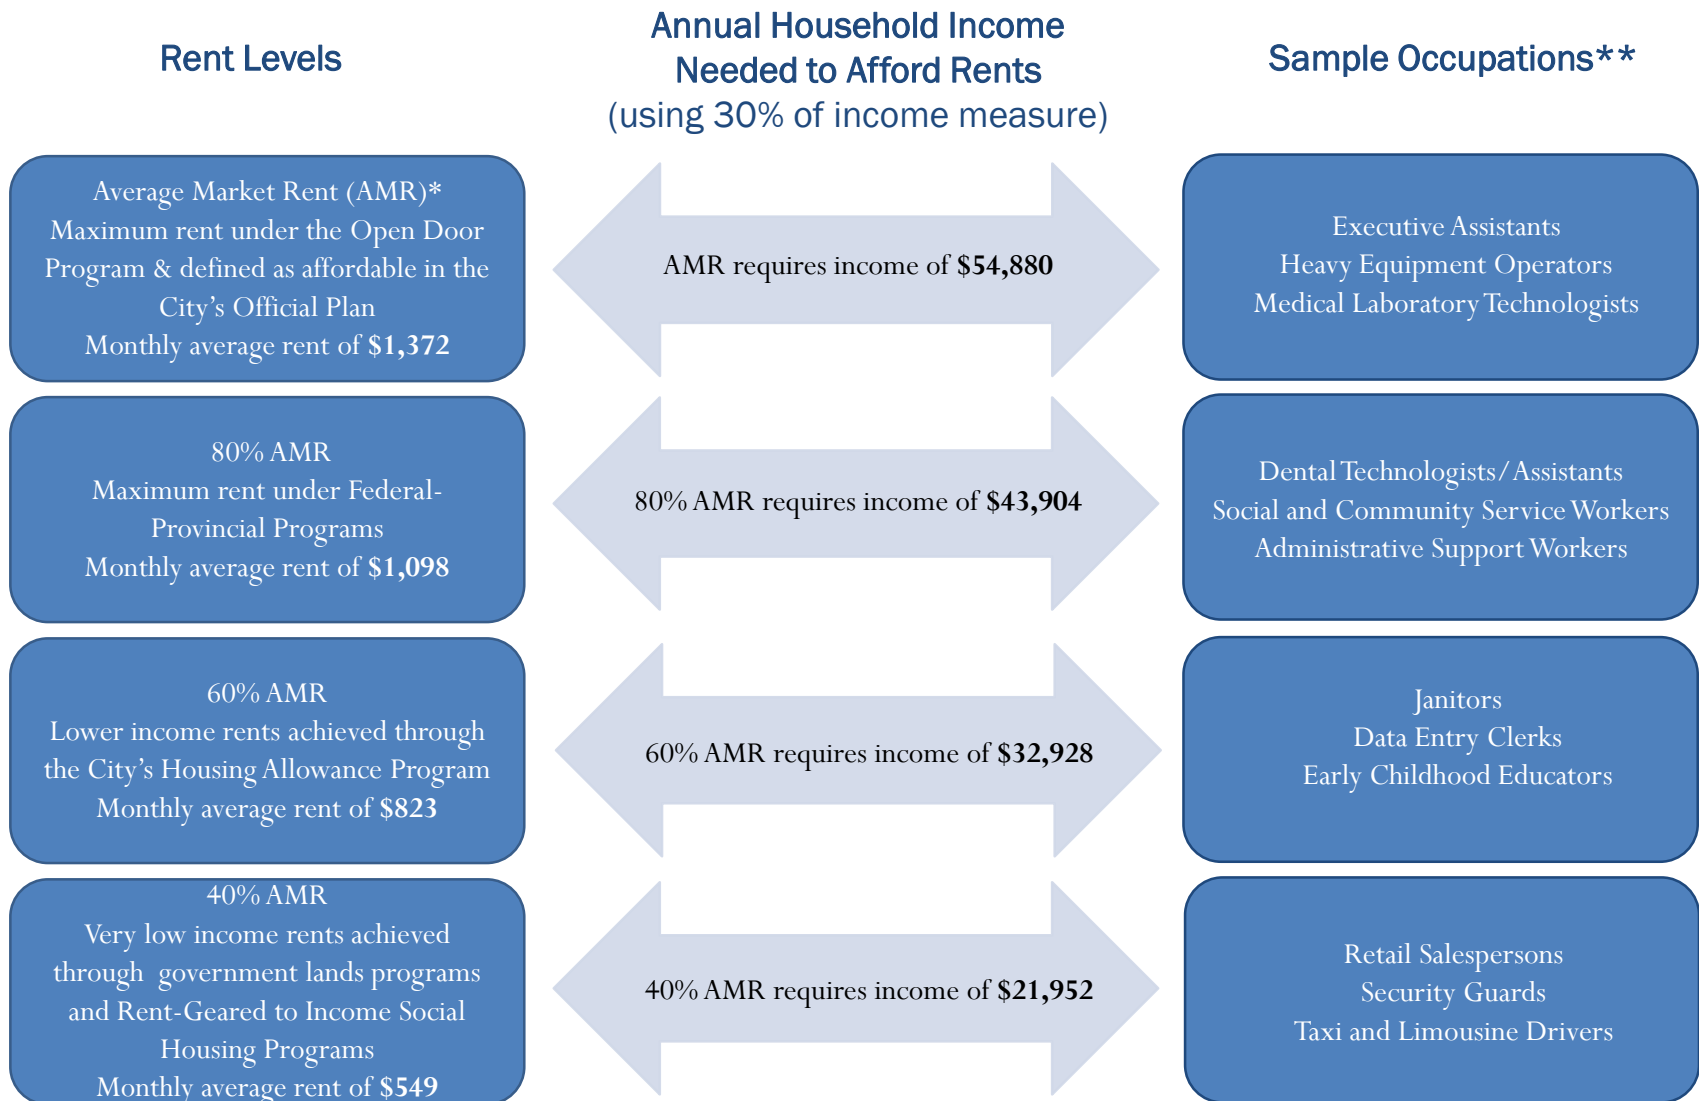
Rent Levels

Annual Household Income Needed to Afford Rents (using 30% of income measure)

Sample Occupations**

Average Market Rent (AMR)*
Maximum rent under the Open Door Program & defined as affordable in the City's Official Plan
Monthly average rent of **$1,372**

AMR requires income of **$54,880**

Executive Assistants
Heavy Equipment Operators
Medical Laboratory Technologists

80% AMR
Maximum rent under Federal-Provincial Programs
Monthly average rent of **$1,098**

80% AMR requires income of **$43,904**

Dental Technologists/Assistants
Social and Community Service Workers
Administrative Support Workers

60% AMR
Lower income rents achieved through the City's Housing Allowance Program
Monthly average rent of **$823**

60% AMR requires income of **$32,928**

Janitors
Data Entry Clerks
Early Childhood Educators

40% AMR
Very low income rents achieved through government lands programs and Rent-Geared to Income Social Housing Programs
Monthly average rent of **$549**

40% AMR requires income of **$21,952**

Retail Salespersons
Security Guards
Taxi and Limousine Drivers